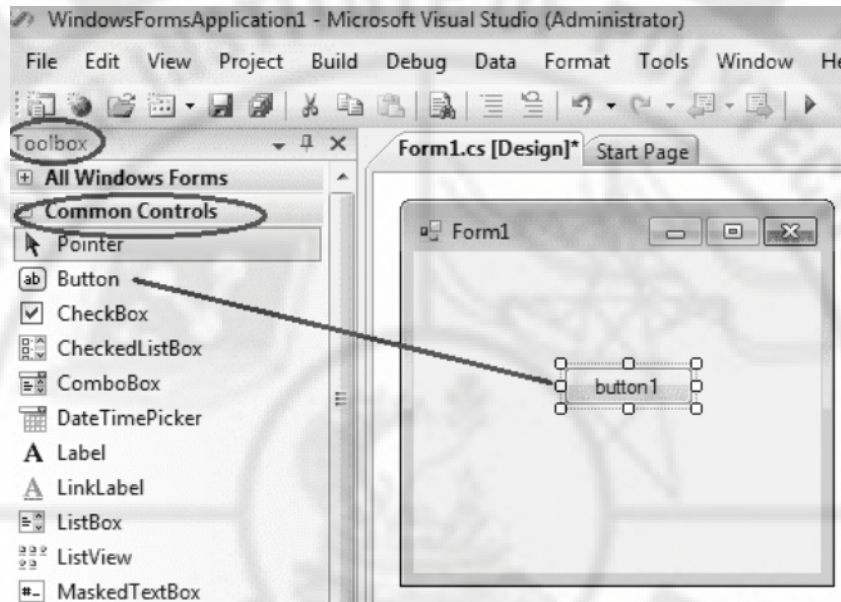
WindowsFormsApplication1 - Microsoft Visual Studio (Administrator)

File Edit View Project Build Debug Data Format Tools Window He

Toolbox

All Windows Forms
Common Controls
Pointer
ab Button
CheckBox
CheckedListBox
ComboBox
DateTimePicker
A Label
A LinkLabel
ListBox
ListView
#_ MaskedTextBox

Form1.cs [Design]* Start Page

Form1

button1